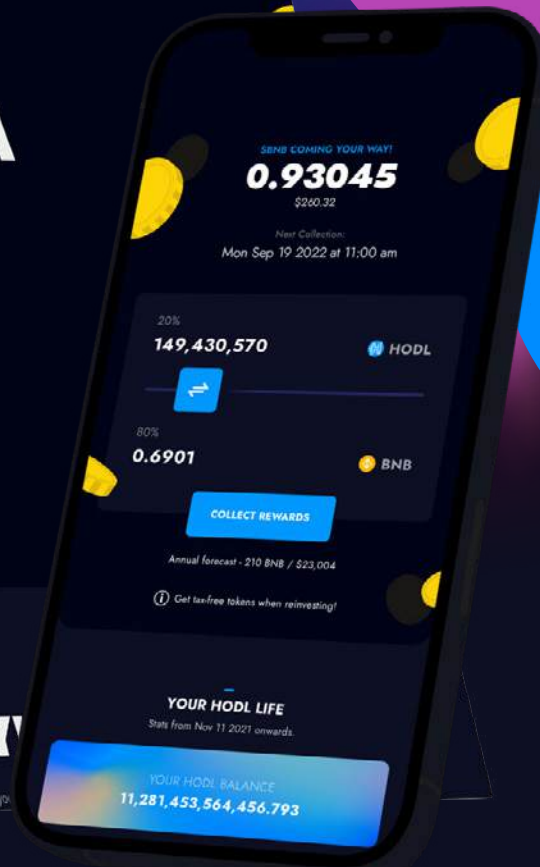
$BNB COMING YOUR WAY!
0.93045
$260.32
Next Collection:
Mon Sep 19 2022 at 11:00 am
20%
149,430,570
HODL
80%
0.6901
BNB
COLLECT REWARDS
Annual forecast - 210 BNB / $23,004
Get tax-free tokens when reinvesting!
YOUR HODL LIFE
Stats from Nov 11 2021 onwards.
YOUR HODL BALANCE
11,281,453,564,456.793